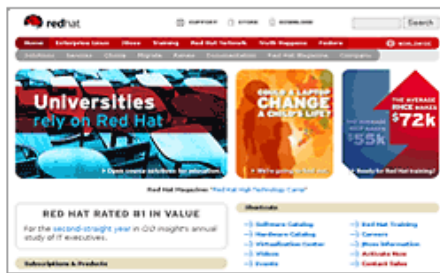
redhat

SUPPORT STORE DOWNLOAD

Search

Home Enterprise Linux Claims Training Red Hat Network Red Hat Magazine Fedora WORLDWIDE

Solutions Services Choice Migrate Partners Documentation Red Hat Magazine Company

Universities rely on Red Hat

Open source solutions for education

CAN A LAPTOP CHANGE A CHILD'S LIFE?

We're going to find out

THE AVERAGE RHCE MAKES

$72k

THE AVERAGE

$55k

Ready for Red Hat training

Red Hat Magazine: "Red Hat High Technology Camp"

RED HAT RATED #1 IN VALUE

For the second-straight year in CIO Insight's annual study of IT executives.

Shortcuts

Software Catalog
Hardware Catalog
Virtualization Center
Videos
Events

Red Hat Training
Careers
More Information
Activate Now
Contact Sales

Subscriptions & Products